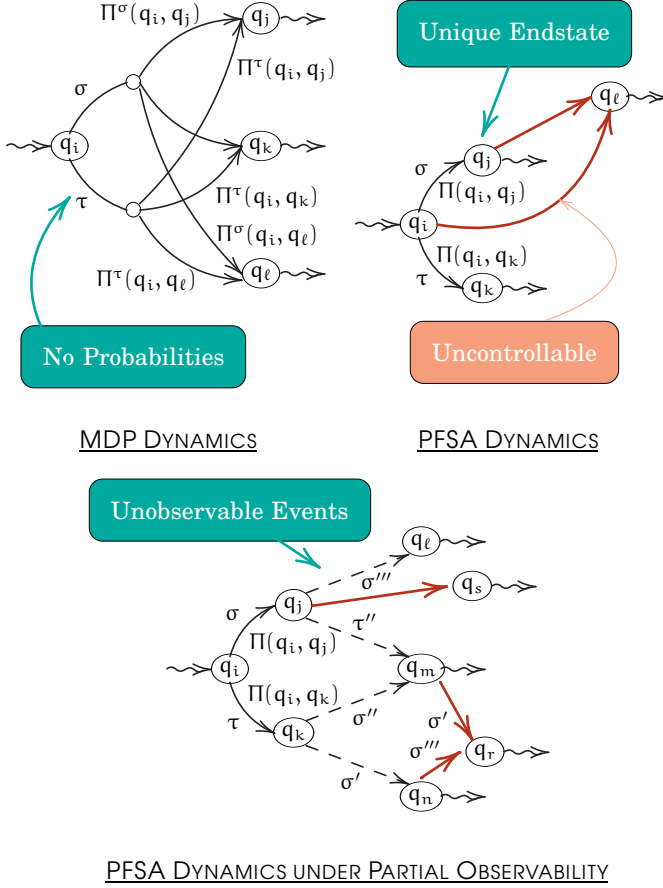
$\Pi^\sigma(q_i, q_j)$

$q_j$

$\Pi^\tau(q_i, q_j)$

$\sigma$

$q_i$

$q_k$

$\tau$

$\Pi^\tau(q_i, q_k)$

$\Pi^\sigma(q_i, q_\ell)$

$\Pi^\tau(q_i, q_\ell)$

$q_\ell$

No Probabilities

MDP DYNAMICS

Unique Endstate

$q_\ell$

$\sigma$

$q_j$

$\Pi(q_i, q_j)$

$q_i$

$\Pi(q_i, q_k)$

$\tau$

$q_k$

Uncontrollable

PFSA DYNAMICS

Unobservable Events

$q_\ell$

$\sigma'''$

$q_s$

$\sigma$

$q_j$

$\tau''$

$\Pi(q_i, q_j)$

$q_i$

$q_m$

$\Pi(q_i, q_k)$

$\tau$

$q_k$

$\sigma''$

$\sigma'$

$\sigma'''$

$q_r$

$\sigma'$

$q_n$

PFSA DYNAMICS UNDER PARTIAL OBSERVABILITY